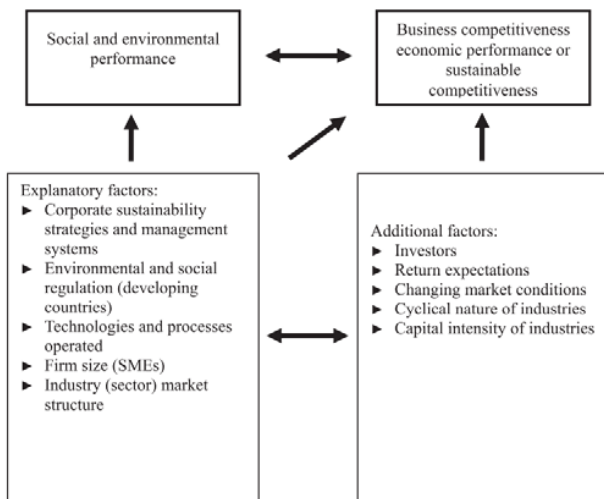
Social and environmental performance

Business competitiveness economic performance or sustainable competitiveness

Explanatory factors:
► Corporate sustainability strategies and management systems
► Environmental and social regulation (developing countries)
► Technologies and processes operated
► Firm size (SMEs)
► Industry (sector) market structure

Additional factors:
► Investors
► Return expectations
► Changing market conditions
► Cyclical nature of industries
► Capital intensity of industries